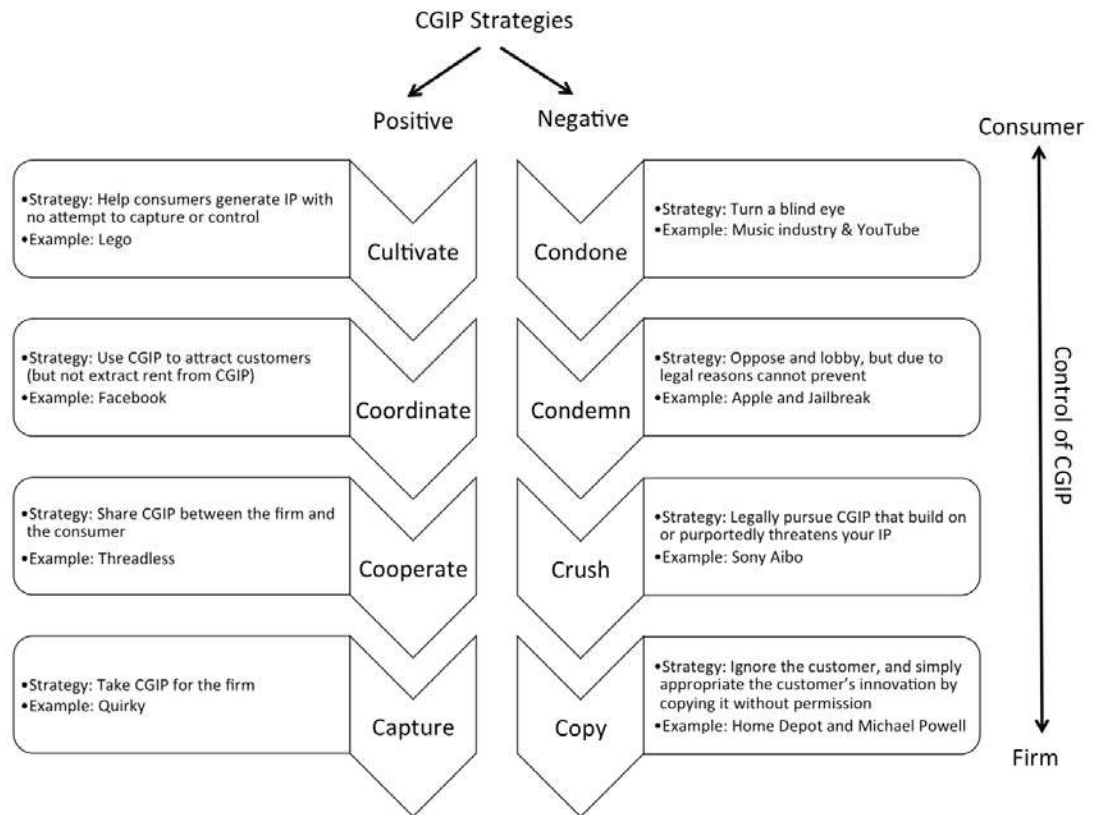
CGIP Strategies

Positive

Negative

Consumer

•Strategy: Help consumers generate IP with no attempt to capture or control
•Example: Lego

Cultivate

Condone

•Strategy: Turn a blind eye
•Example: Music industry & YouTube

•Strategy: Use CGIP to attract customers (but not extract rent from CGIP)
•Example: Facebook

Coordinate

Condemn

•Strategy: Oppose and lobby, but due to legal reasons cannot prevent
•Example: Apple and Jailbreak

•Strategy: Share CGIP between the firm and the consumer
•Example: Threadless

Cooperate

Crush

•Strategy: Legally pursue CGIP that build on or purportedly threatens your IP
•Example: Sony Aibo

•Strategy: Take CGIP for the firm
•Example: Quirky

Capture

Copy

•Strategy: Ignore the customer, and simply appropriate the customer's innovation by copying it without permission
•Example: Home Depot and Michael Powell

Control of CGIP

Firm